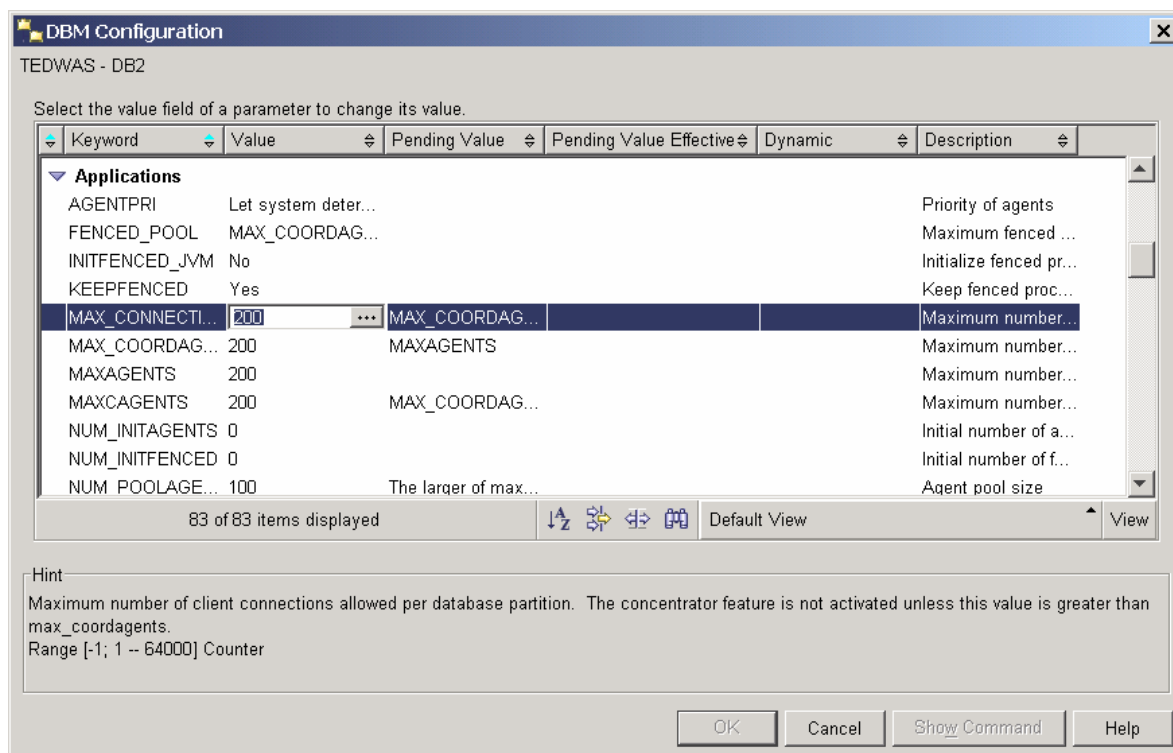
DBM Configuration

TEDWAS - DB2

Select the value field of a parameter to change its value.

| Keyword | Value | Pending Value | Pending Value Effective | Dynamic | Description |
|---|---|---|---|---|---|
| Applications | | | | | |
| AGENTPRI | Let system deter... | | | | Priority of agents |
| FENCED_POOL | MAX_COORDAG... | | | | Maximum fenced ... |
| INITFENCED_JVM | No | | | | Initialize fenced pr... |
| KEEPFENCED | Yes | | | | Keep fenced proc... |
| MAX_CONNECTI... | 200 ... | MAX_COORDAG... | | | Maximum number... |
| MAX_COORDAG... | 200 | MAXAGENTS | | | Maximum number... |
| MAXAGENTS | 200 | | | | Maximum number... |
| MAXCAGENTS | 200 | MAX_COORDAG... | | | Maximum number... |
| NUM_INITAGENTS | 0 | | | | Initial number of a... |
| NUM_INITFENCED | 0 | | | | Initial number of f... |
| NUM_POOLAGE... | 100 | The larger of max... | | | Agent pool size |

83 of 83 items displayed

Default View

View

Hint

Maximum number of client connections allowed per database partition. The concentrator feature is not activated unless this value is greater than max_coordagents.
Range [-1; 1 -- 64000] Counter

OK Cancel Show Command Help